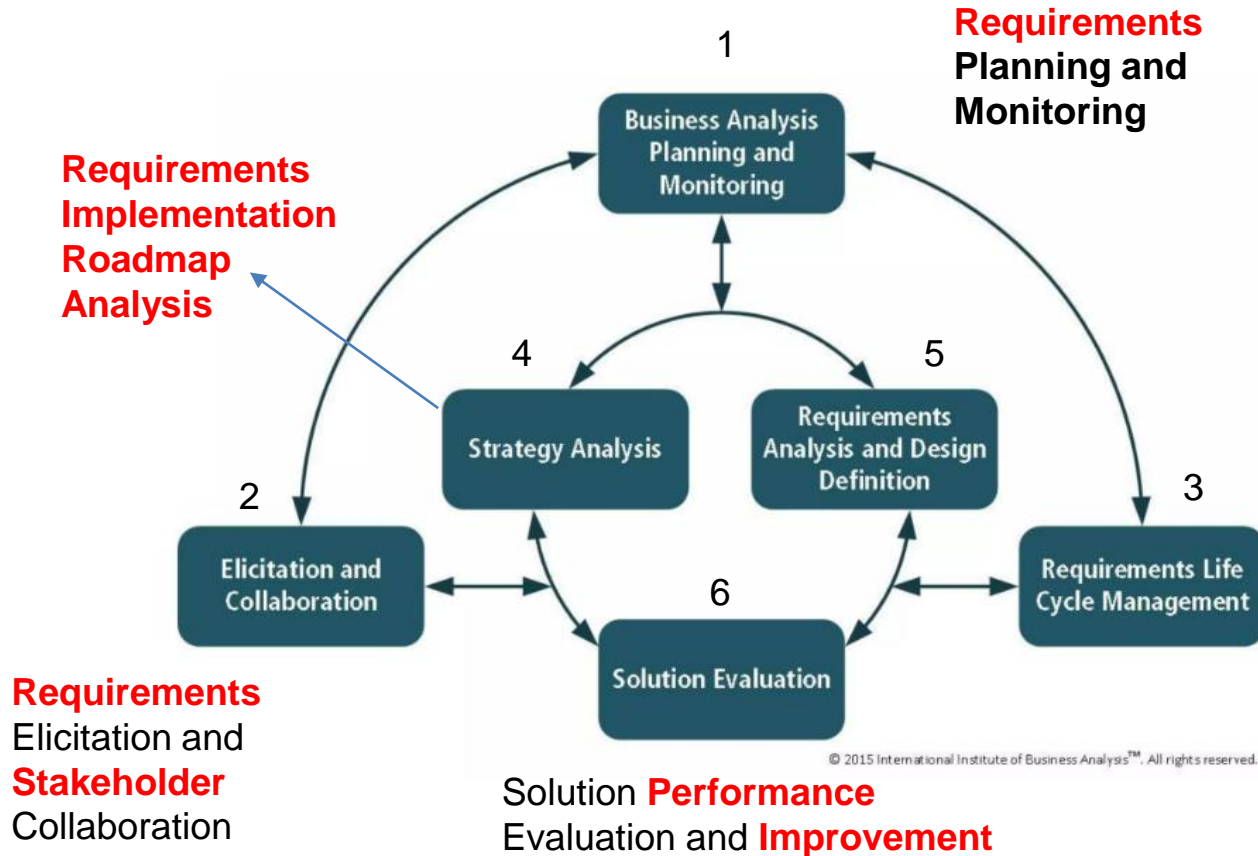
1

Requirements Planning and Monitoring

Business Analysis Planning and Monitoring

Requirements Implementation Roadmap Analysis

4

5

Strategy Analysis

Requirements Analysis and Design Definition

2

3

Elicitation and Collaboration

6

Requirements Life Cycle Management

Solution Evaluation

Requirements Elicitation and Stakeholder Collaboration

© 2015 International Institute of Business Analysis™. All rights reserved.

Solution Performance Evaluation and Improvement